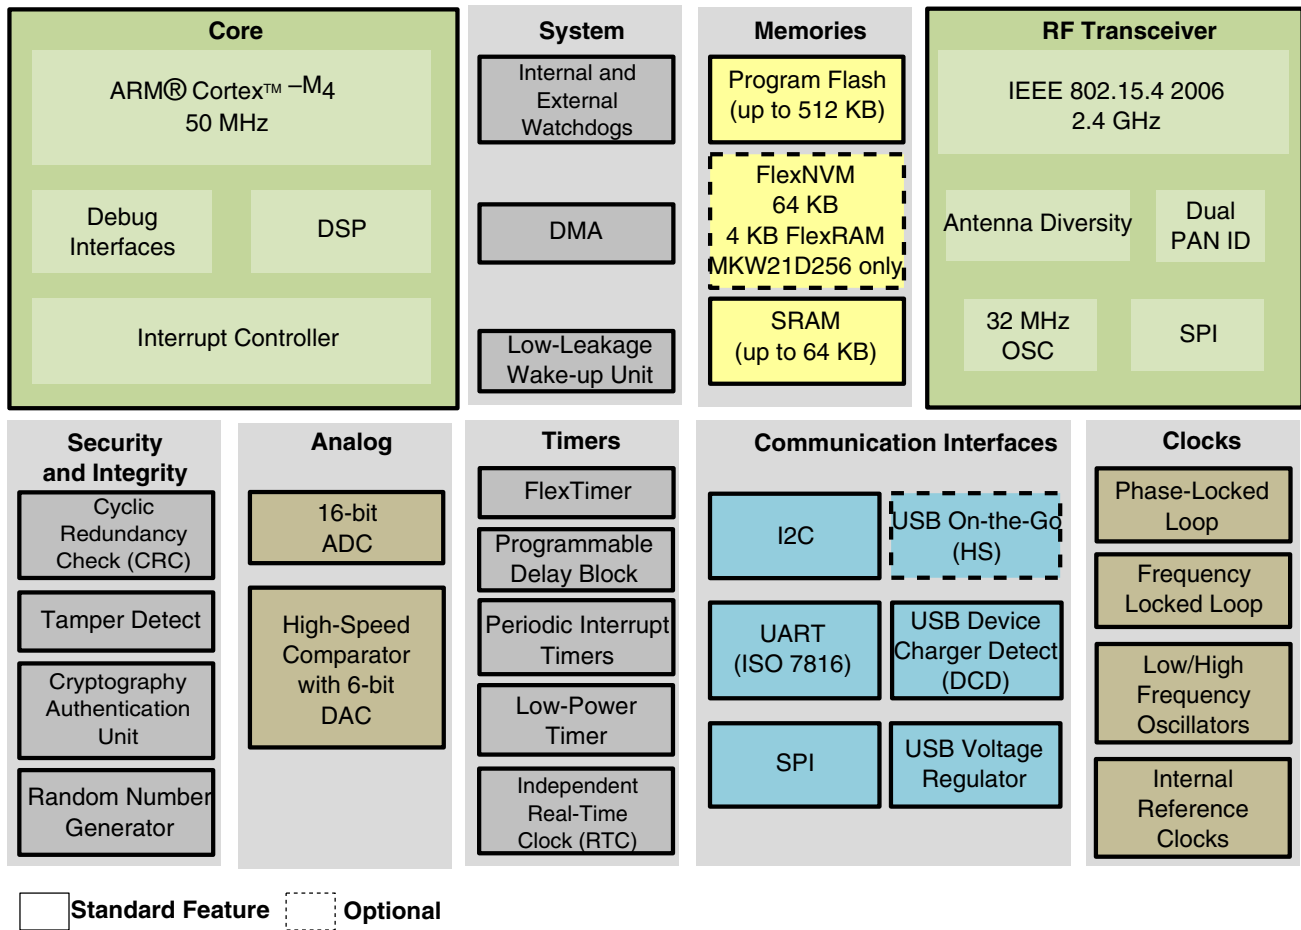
Core

ARM® Cortex™ –M4
50 MHz

Debug Interfaces

DSP

Interrupt Controller

System

Internal and External Watchdogs

DMA

Low-Leakage Wake-up Unit

Memories

Program Flash (up to 512 KB)

FlexNVM 64 KB 4 KB FlexRAM MKW21D256 only

SRAM (up to 64 KB)

RF Transceiver

IEEE 802.15.4 2006
2.4 GHz

Antenna Diversity

Dual PAN ID

32 MHz OSC

SPI

Security and Integrity

Cyclic Redundancy Check (CRC)

Tamper Detect

Cryptography Authentication Unit

Random Number Generator

Analog

16-bit ADC

High-Speed Comparator with 6-bit DAC

Timers

FlexTimer

Programmable Delay Block

Periodic Interrupt Timers

Low-Power Timer

Independent Real-Time Clock (RTC)

Communication Interfaces

I2C

USB On-the-Go (HS)

UART (ISO 7816)

USB Device Charger Detect (DCD)

SPI

USB Voltage Regulator

Clocks

Phase-Locked Loop

Frequency Locked Loop

Low/High Frequency Oscillators

Internal Reference Clocks

Standard Feature

Optional